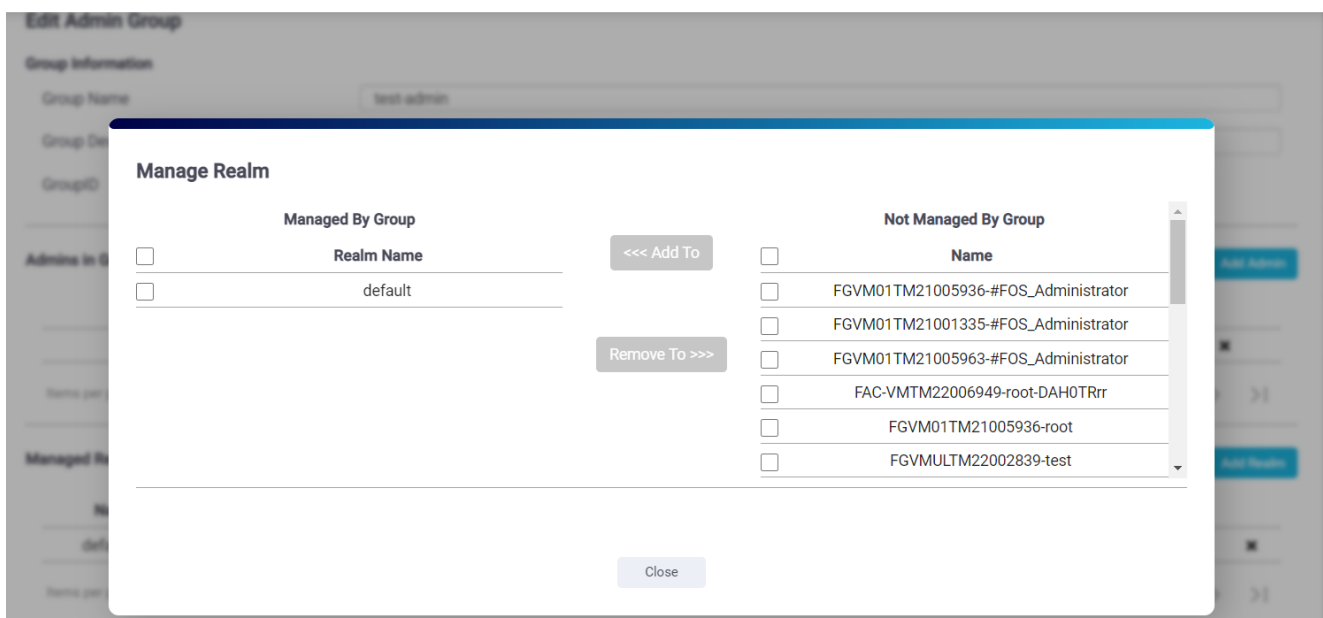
Edit Admin Group

Group Information

Group Name test-admin

Group De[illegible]

GroupID

Admins in G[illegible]

Add Admin

Items per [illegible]

Managed Re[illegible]

Add Realm

Na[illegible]

def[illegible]

Items per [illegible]

Manage Realm

Managed By Group

| | Realm Name |
|---|---|
| ☐ | default |

<<< Add To

Remove To >>>

Not Managed By Group

| | Name |
|---|---|
| ☐ | FGVM01TM21005936-#FOS_Administrator |
| ☐ | FGVM01TM21001335-#FOS_Administrator |
| ☐ | FGVM01TM21005963-#FOS_Administrator |
| ☐ | FAC-VMTM22006949-root-DAH0TRrr |
| ☐ | FGVM01TM21005936-root |
| ☐ | FGVMULTM22002839-test |

Close